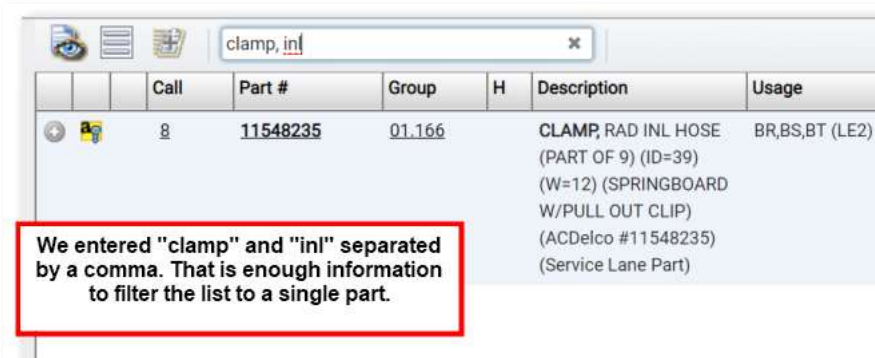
clamp, inl ×

| | | | Call | Part # | Group | H | Description | Usage |
|---|---|---|---|---|---|---|---|---|
| | | | 8 | 11548235 | 01.166 | | CLAMP, RAD INL HOSE (PART OF 9) (ID=39) (W=12) (SPRINGBOARD W/PULL OUT CLIP) (ACDelco #11548235) (Service Lane Part) | BR,BS,BT (LE2) |

We entered "clamp" and "inl" separated by a comma. That is enough information to filter the list to a single part.